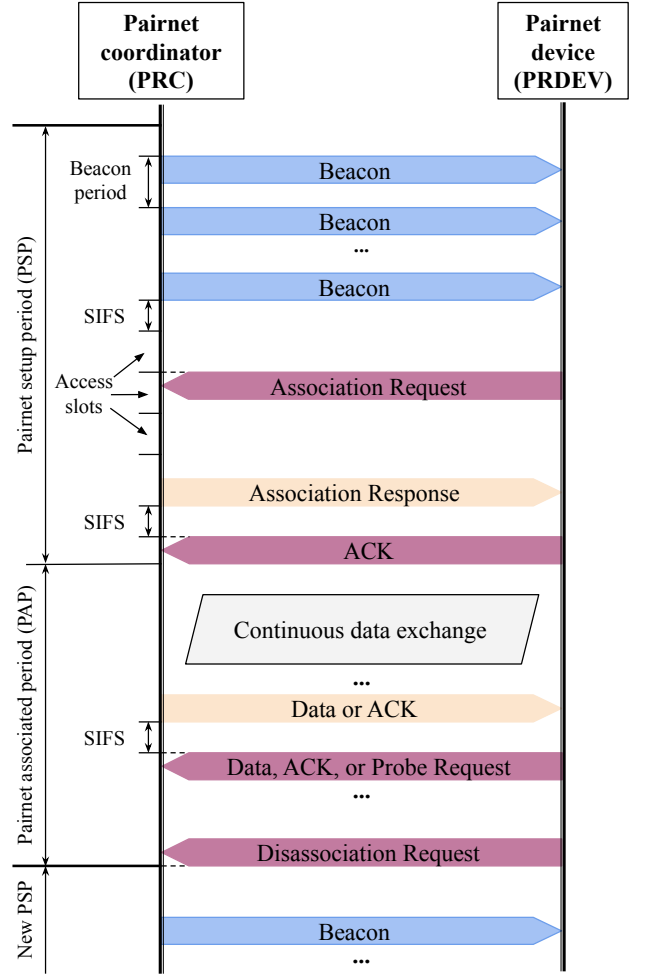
Pairnet coordinator (PRC)

Pairnet device (PRDEV)

Pairnet setup period (PSP)

Beacon period

Beacon

Beacon

...

Beacon

SIFS

Access slots

Association Request

Association Response

SIFS

ACK

Pairnet associated period (PAP)

Continuous data exchange

...

Data or ACK

SIFS

Data, ACK, or Probe Request

...

Disassociation Request

New PSP

Beacon

...